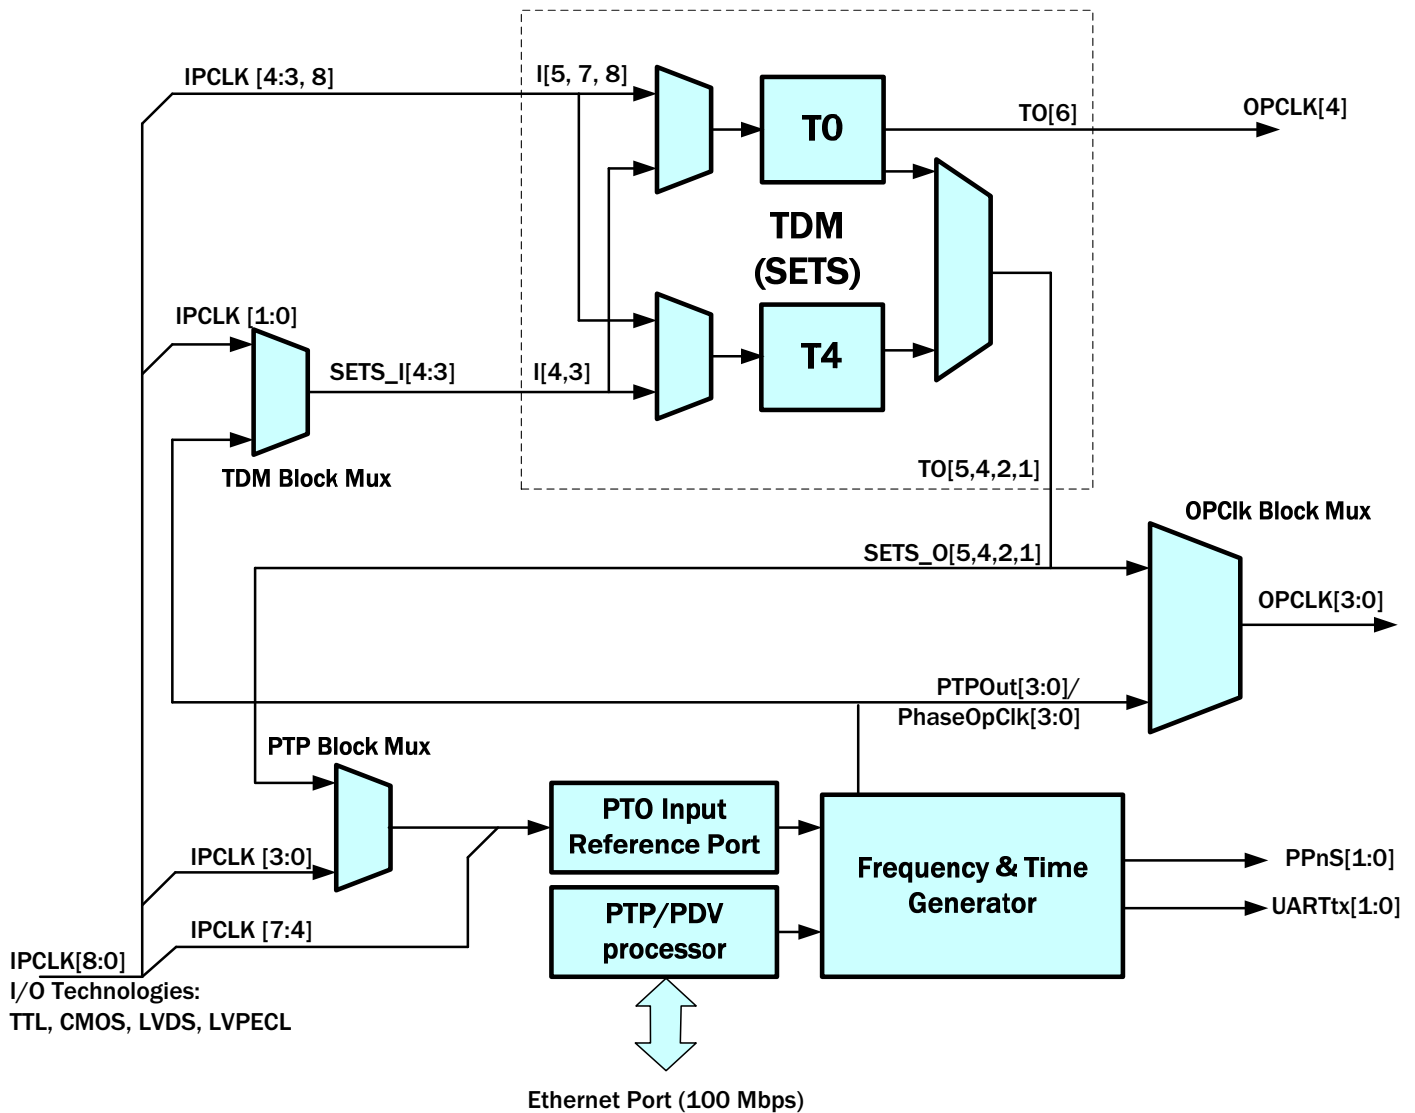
IPCLK [4:3, 8]
I[5, 7, 8]
T0
TO[6]
OPCLK[4]
TDM
(SETS)
IPCLK [1:0]
T4
SETS_I[4:3]
I[4,3]
TDM Block Mux
TO[5,4,2,1]
OPClk Block Mux
SETS_O[5,4,2,1]
OPCLK[3:0]
PTPOut[3:0]/
PhaseOpClk[3:0]
PTP Block Mux
PTO Input Reference Port
Frequency & Time Generator
IPCLK [3:0]
PPnS[1:0]
UARTtx[1:0]
PTP/PDV processor
IPCLK [7:4]
IPCLK[8:0]
I/O Technologies:
TTL, CMOS, LVDS, LVPECL
Ethernet Port (100 Mbps)